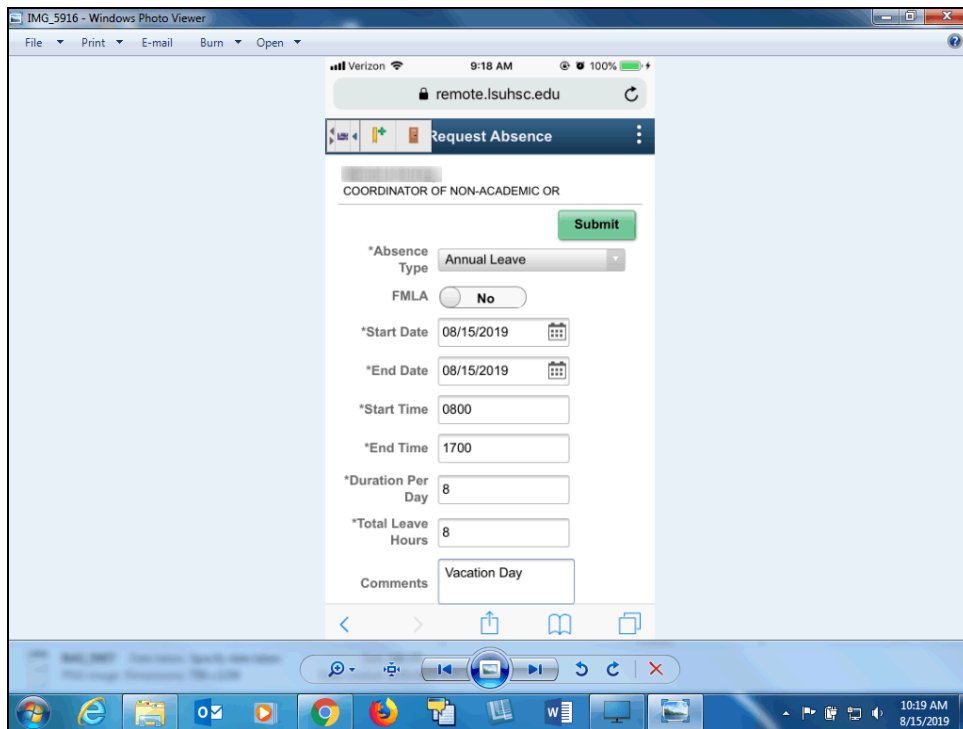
IMG_5916 - Windows Photo Viewer

File Print E-mail Burn Open

Verizon 9:18 AM 100%

remote.lsuhsc.edu

Request Absence

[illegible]
COORDINATOR OF NON-ACADEMIC OR

Submit

*Absence Type Annual Leave

FMLA No

*Start Date 08/15/2019

*End Date 08/15/2019

*Start Time 0800

*End Time 1700

*Duration Per Day 8

*Total Leave Hours 8

Comments Vacation Day

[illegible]

10:19 AM
8/15/2019